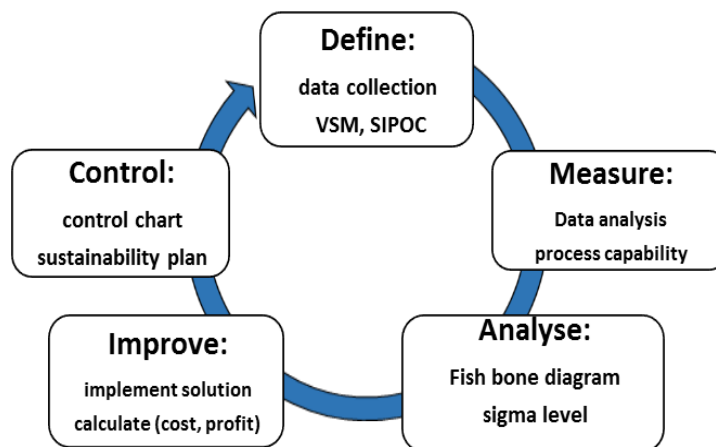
Define:
data collection
VSM, SIPOC

Measure:
Data analysis
process capability

Analyse:
Fish bone diagram
sigma level

Improve:
implement solution
calculate (cost, profit)

Control:
control chart
sustainability plan